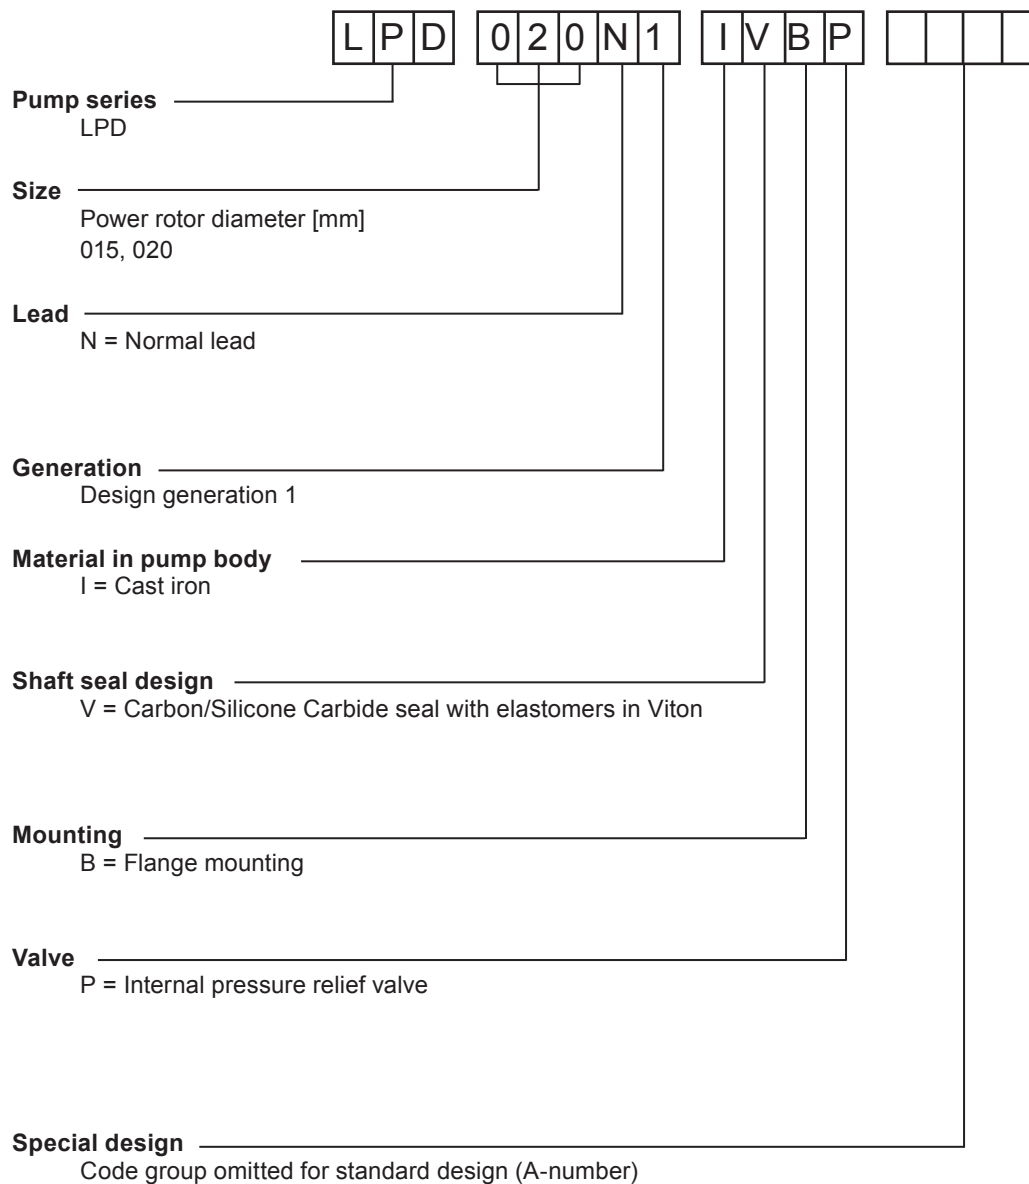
L P D 0 2 0 N 1 I V B P

**Pump series**
LPD

**Size**
Power rotor diameter [mm]
015, 020

**Lead**
N = Normal lead

**Generation**
Design generation 1

**Material in pump body**
I = Cast iron

**Shaft seal design**
V = Carbon/Silicone Carbide seal with elastomers in Viton

**Mounting**
B = Flange mounting

**Valve**
P = Internal pressure relief valve

**Special design**
Code group omitted for standard design (A-number)